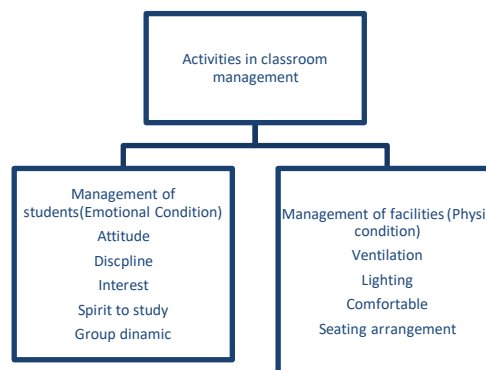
Activities in classroom management

Management of students(Emotional Condition)
Attitude
Discpline
Interest
Spirit to study
Group dinamic

Management of facilities (Physi condition)
Ventilation
Lighting
Comfortable
Seating arrangement